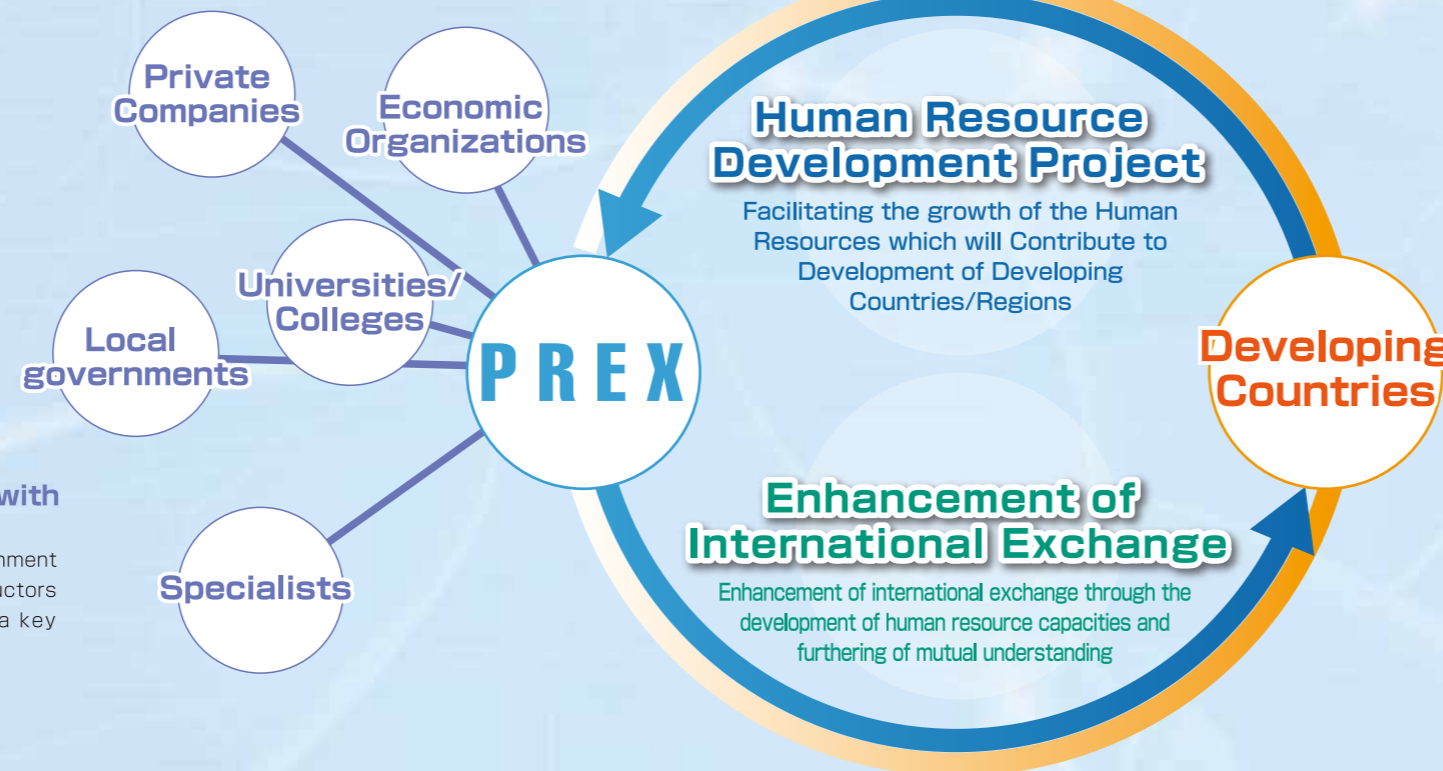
with

nment
uctors
a key

Private Companies

Economic Organizations

Universities/ Colleges

Local governments

Specialists

PREX

Human Resource Development Project

Facilitating the growth of the Human Resources which will Contribute to Development of Developing Countries/Regions

Developing Countries

Enhancement of International Exchange

Enhancement of international exchange through the development of human resource capacities and furthering of mutual understanding